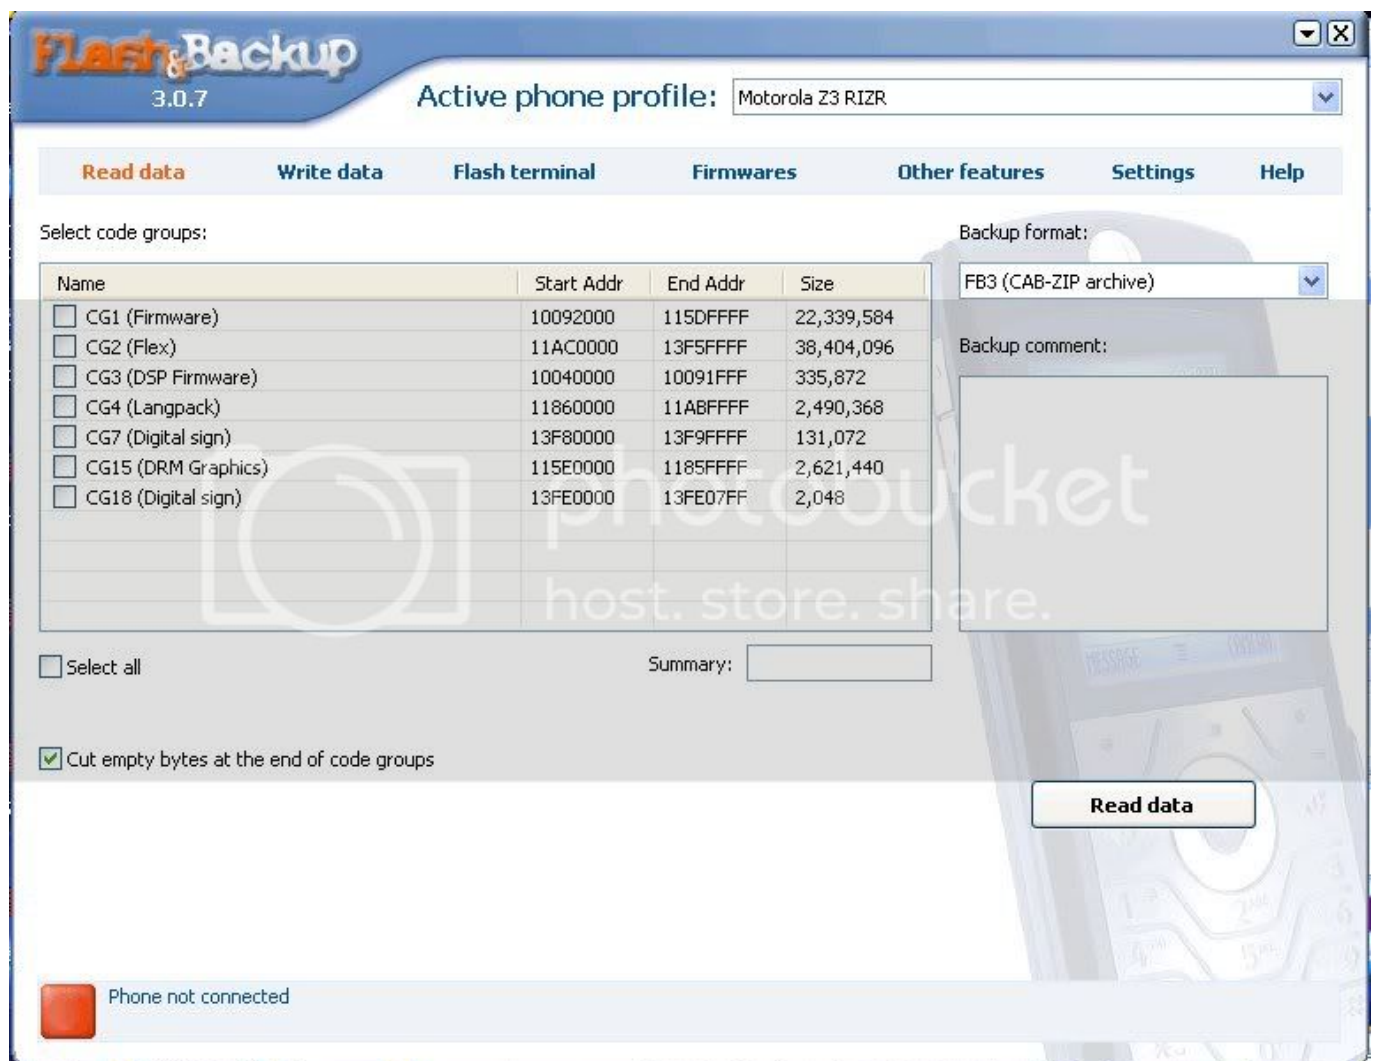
Flash&Backup
3.0.7

Active phone profile: Motorola Z3 RIZR

Read data Write data Flash terminal Firmwares Other features Settings Help

Select code groups:

| Name | Start Addr | End Addr | Size |
|---|---|---|---|
| CG1 (Firmware) | 10092000 | 115DFFFF | 22,339,584 |
| CG2 (Flex) | 11AC0000 | 13F5FFFF | 38,404,096 |
| CG3 (DSP Firmware) | 10040000 | 10091FFF | 335,872 |
| CG4 (Langpack) | 11860000 | 11ABFFFF | 2,490,368 |
| CG7 (Digital sign) | 13F80000 | 13F9FFFF | 131,072 |
| CG15 (DRM Graphics) | 115E0000 | 1185FFFF | 2,621,440 |
| CG18 (Digital sign) | 13FE0000 | 13FE07FF | 2,048 |

Select all

Summary:

Cut empty bytes at the end of code groups

Backup format:
FB3 (CAB-ZIP archive)

Backup comment:

photobucket
host. store. share.

Read data

Phone not connected